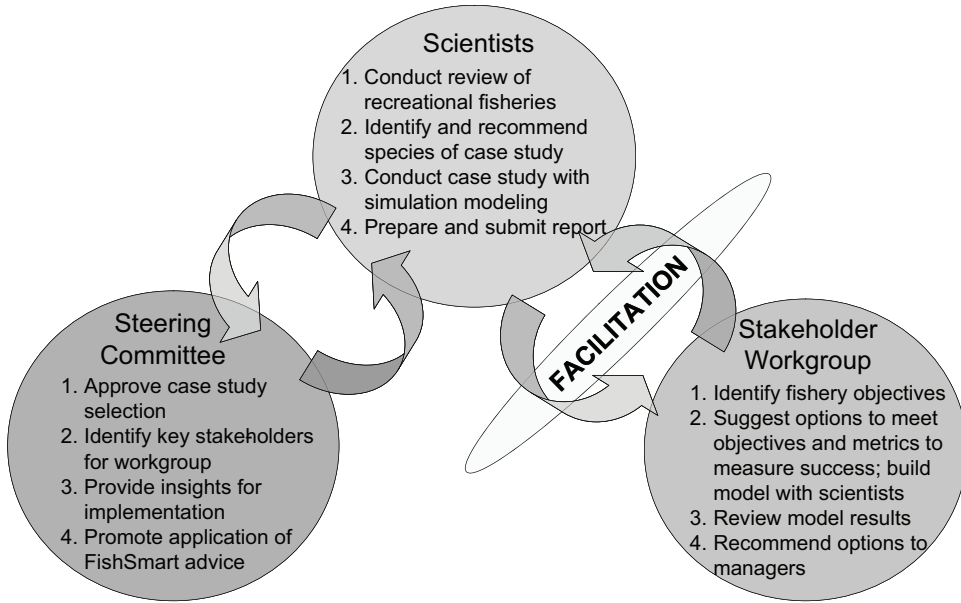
Scientists

1. Conduct review of recreational fisheries
2. Identify and recommend species of case study
3. Conduct case study with simulation modeling
4. Prepare and submit report

Steering Committee

1. Approve case study selection
2. Identify key stakeholders for workgroup
3. Provide insights for implementation
4. Promote application of FishSmart advice

FACILITATION

Stakeholder Workgroup

1. Identify fishery objectives
2. Suggest options to meet objectives and metrics to measure success; build model with scientists
3. Review model results
4. Recommend options to managers